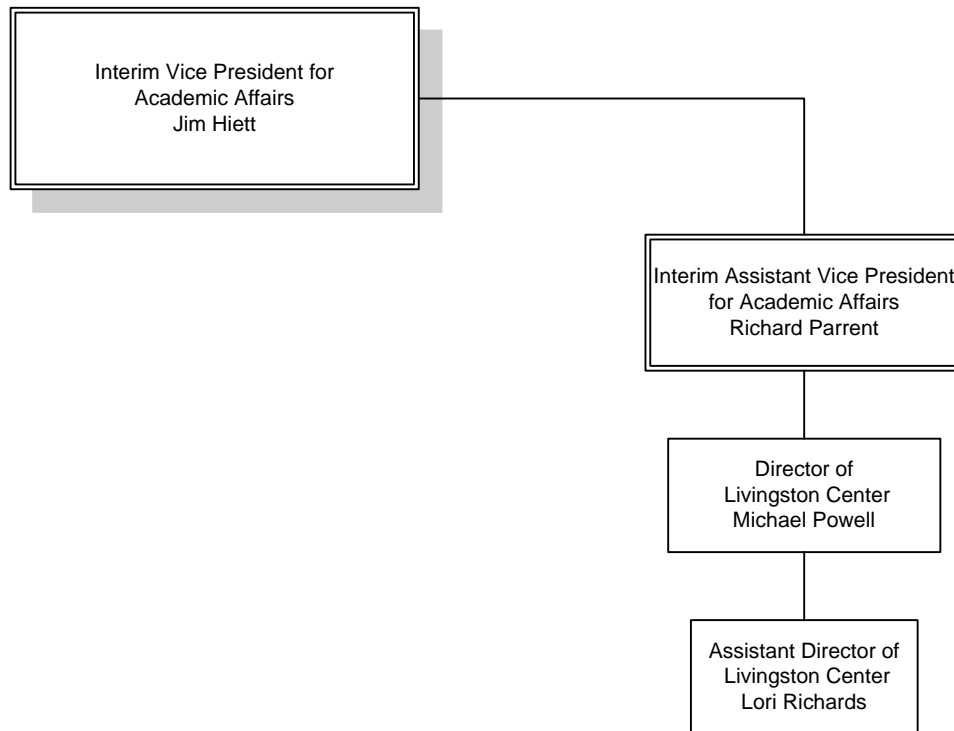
Interim Vice President for
Academic Affairs
Jim Hiett

Interim Assistant Vice President
for Academic Affairs
Richard Parrent

Director of
Livingston Center
Michael Powell

Assistant Director of
Livingston Center
Lori Richards